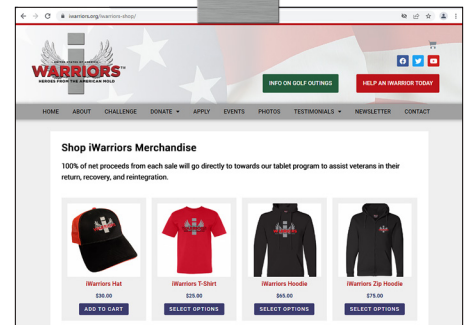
iwarriors.org/iwarriors-shop/

WARRIORS
HEROES FROM THE AMERICAN MOLD

INFO ON GOLF OUTINGS
HELP AN IWARRIOR TODAY

HOME ABOUT CHALLENGE DONATE ▾ APPLY EVENTS PHOTOS TESTIMONIALS ▾ NEWSLETTER CONTACT

Shop iWarriors Merchandise

100% of net proceeds from each sale will go directly to towards our tablet program to assist veterans in their return, recovery, and reintegration.

iWarriors Hat
$30.00
ADD TO CART

iWarriors T-Shirt
$25.00
SELECT OPTIONS

iWarriors Hoodie
$65.00
SELECT OPTIONS

iWarriors Zip Hoodie
$75.00
SELECT OPTIONS